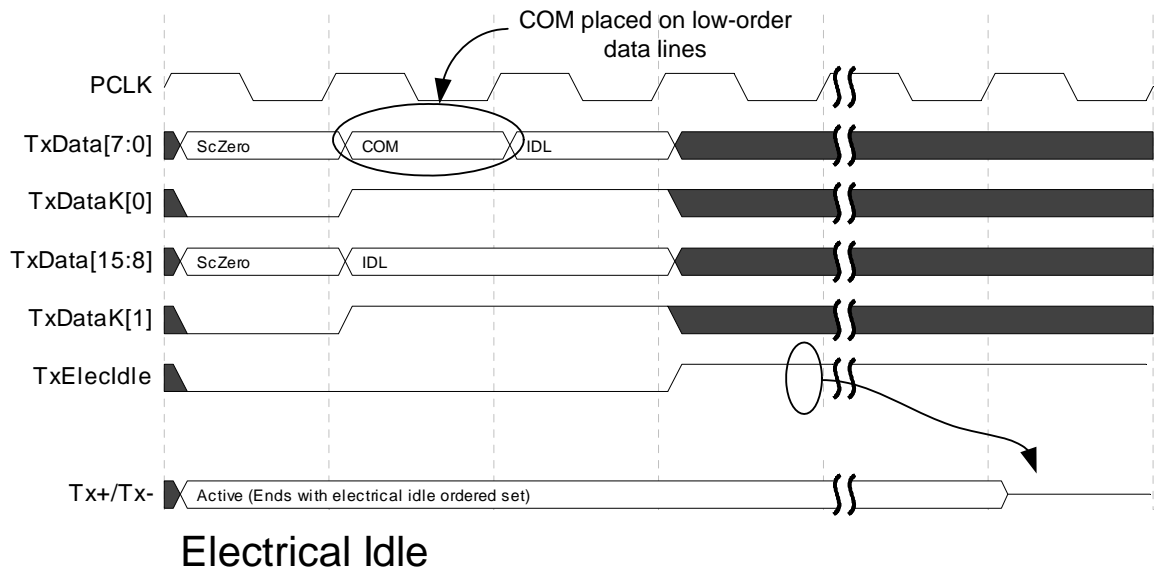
COM placed on low-order data lines

PCLK

TxData[7:0]
ScZero
COM
IDL

TxDataK[0]

TxData[15:8]
ScZero
IDL

TxDataK[1]

TxElecIdle

Tx+/Tx-
Active (Ends with electrical idle ordered set)

Electrical Idle